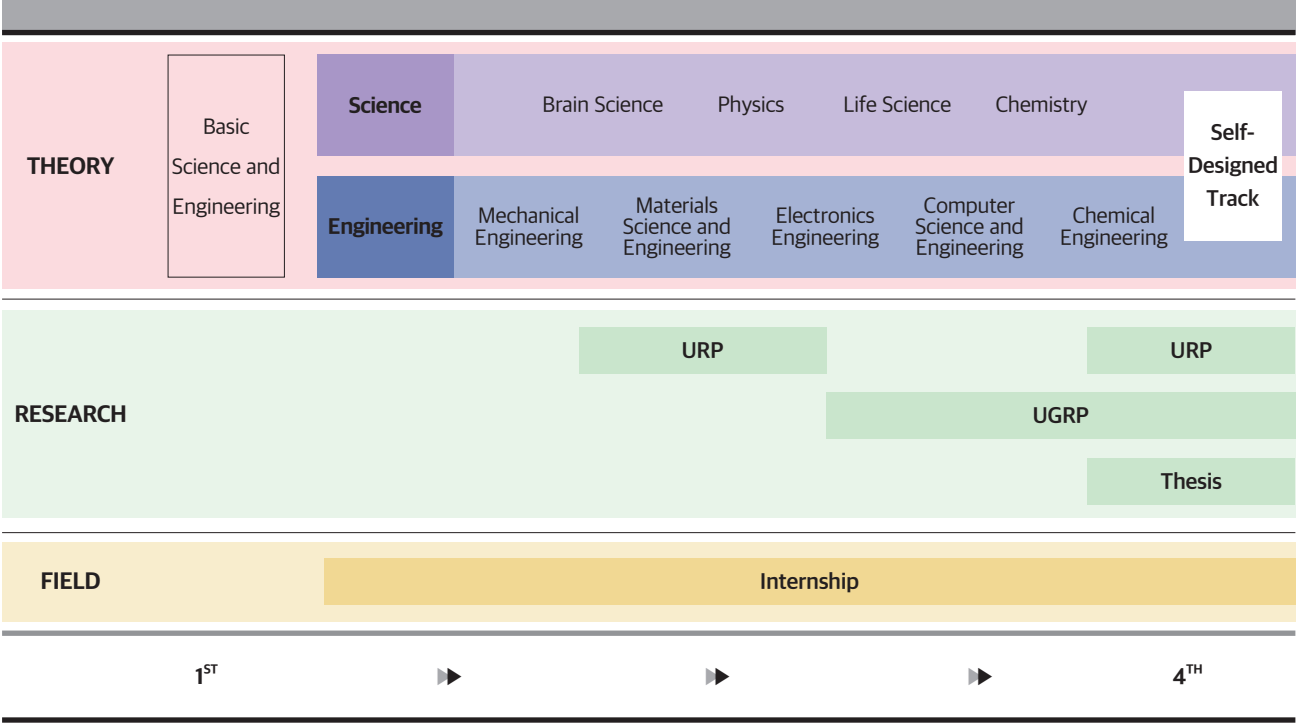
THEORY

Basic Science and Engineering

Science

Brain Science

Physics

Life Science

Chemistry

Self-Designed Track

Engineering

Mechanical Engineering

Materials Science and Engineering

Electronics Engineering

Computer Science and Engineering

Chemical Engineering

RESEARCH

URP

URP

UGRP

Thesis

FIELD

Internship

$1^{ST}$

$4^{TH}$